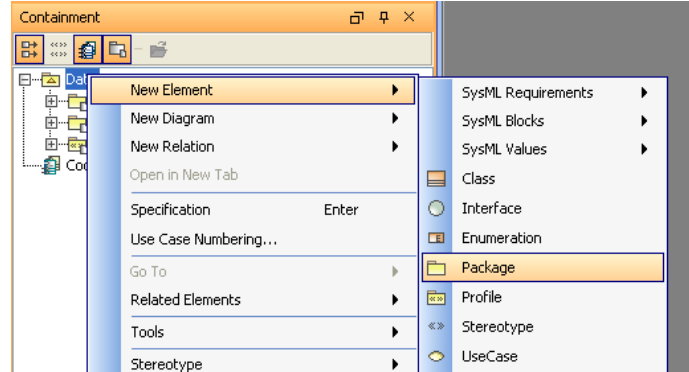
Containment

Dat
Coo

New Element
New Diagram
New Relation
Open in New Tab
Specification Enter
Use Case Numbering...
Go To
Related Elements
Tools
Stereotype

SysML Requirements
SysML Blocks
SysML Values
Class
Interface
Enumeration
Package
Profile
Stereotype
UseCase